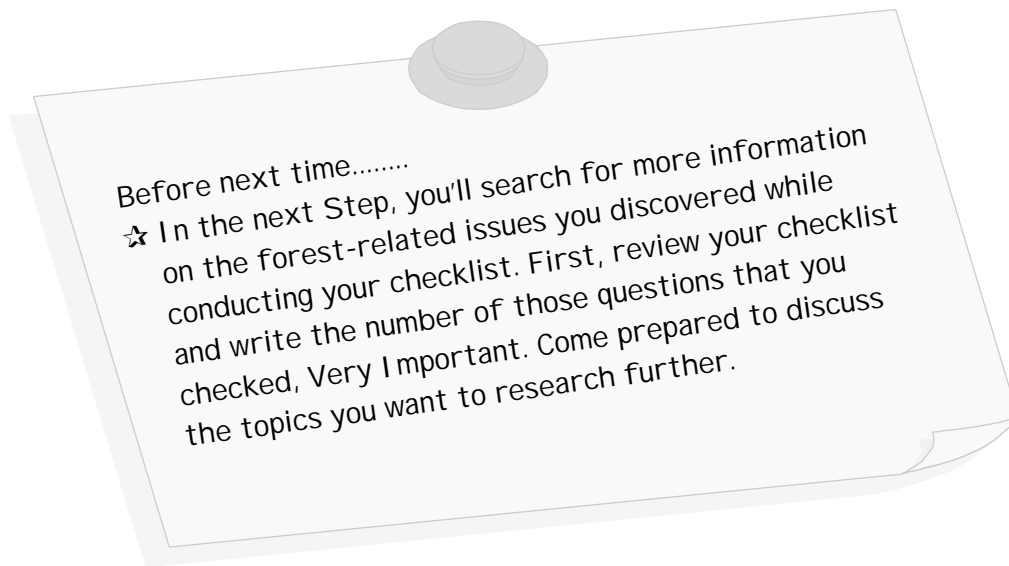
Before next time........
☆ In the next Step, you'll search for more information on the forest-related issues you discovered while conducting your checklist. First, review your checklist and write the number of those questions that you checked, Very Important. Come prepared to discuss the topics you want to research further.